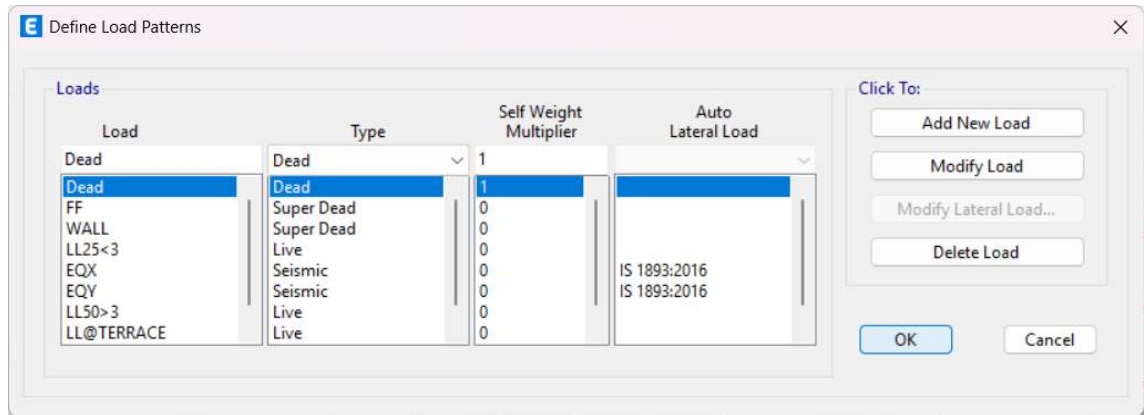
E Define Load Patterns

Loads

| Load | Type | Self Weight Multiplier | Auto Lateral Load |
|---|---|---|---|
| Dead | Dead | 1 | |
| Dead | Dead | 1 | |
| FF | Super Dead | 0 | |
| WALL | Super Dead | 0 | |
| LL25<3 | Live | 0 | |
| EQX | Seismic | 0 | IS 1893:2016 |
| EQY | Seismic | 0 | IS 1893:2016 |
| LL50>3 | Live | 0 | |
| LL@TERRACE | Live | 0 | |

Click To:
Add New Load
Modify Load
Modify Lateral Load...
Delete Load

OK
Cancel